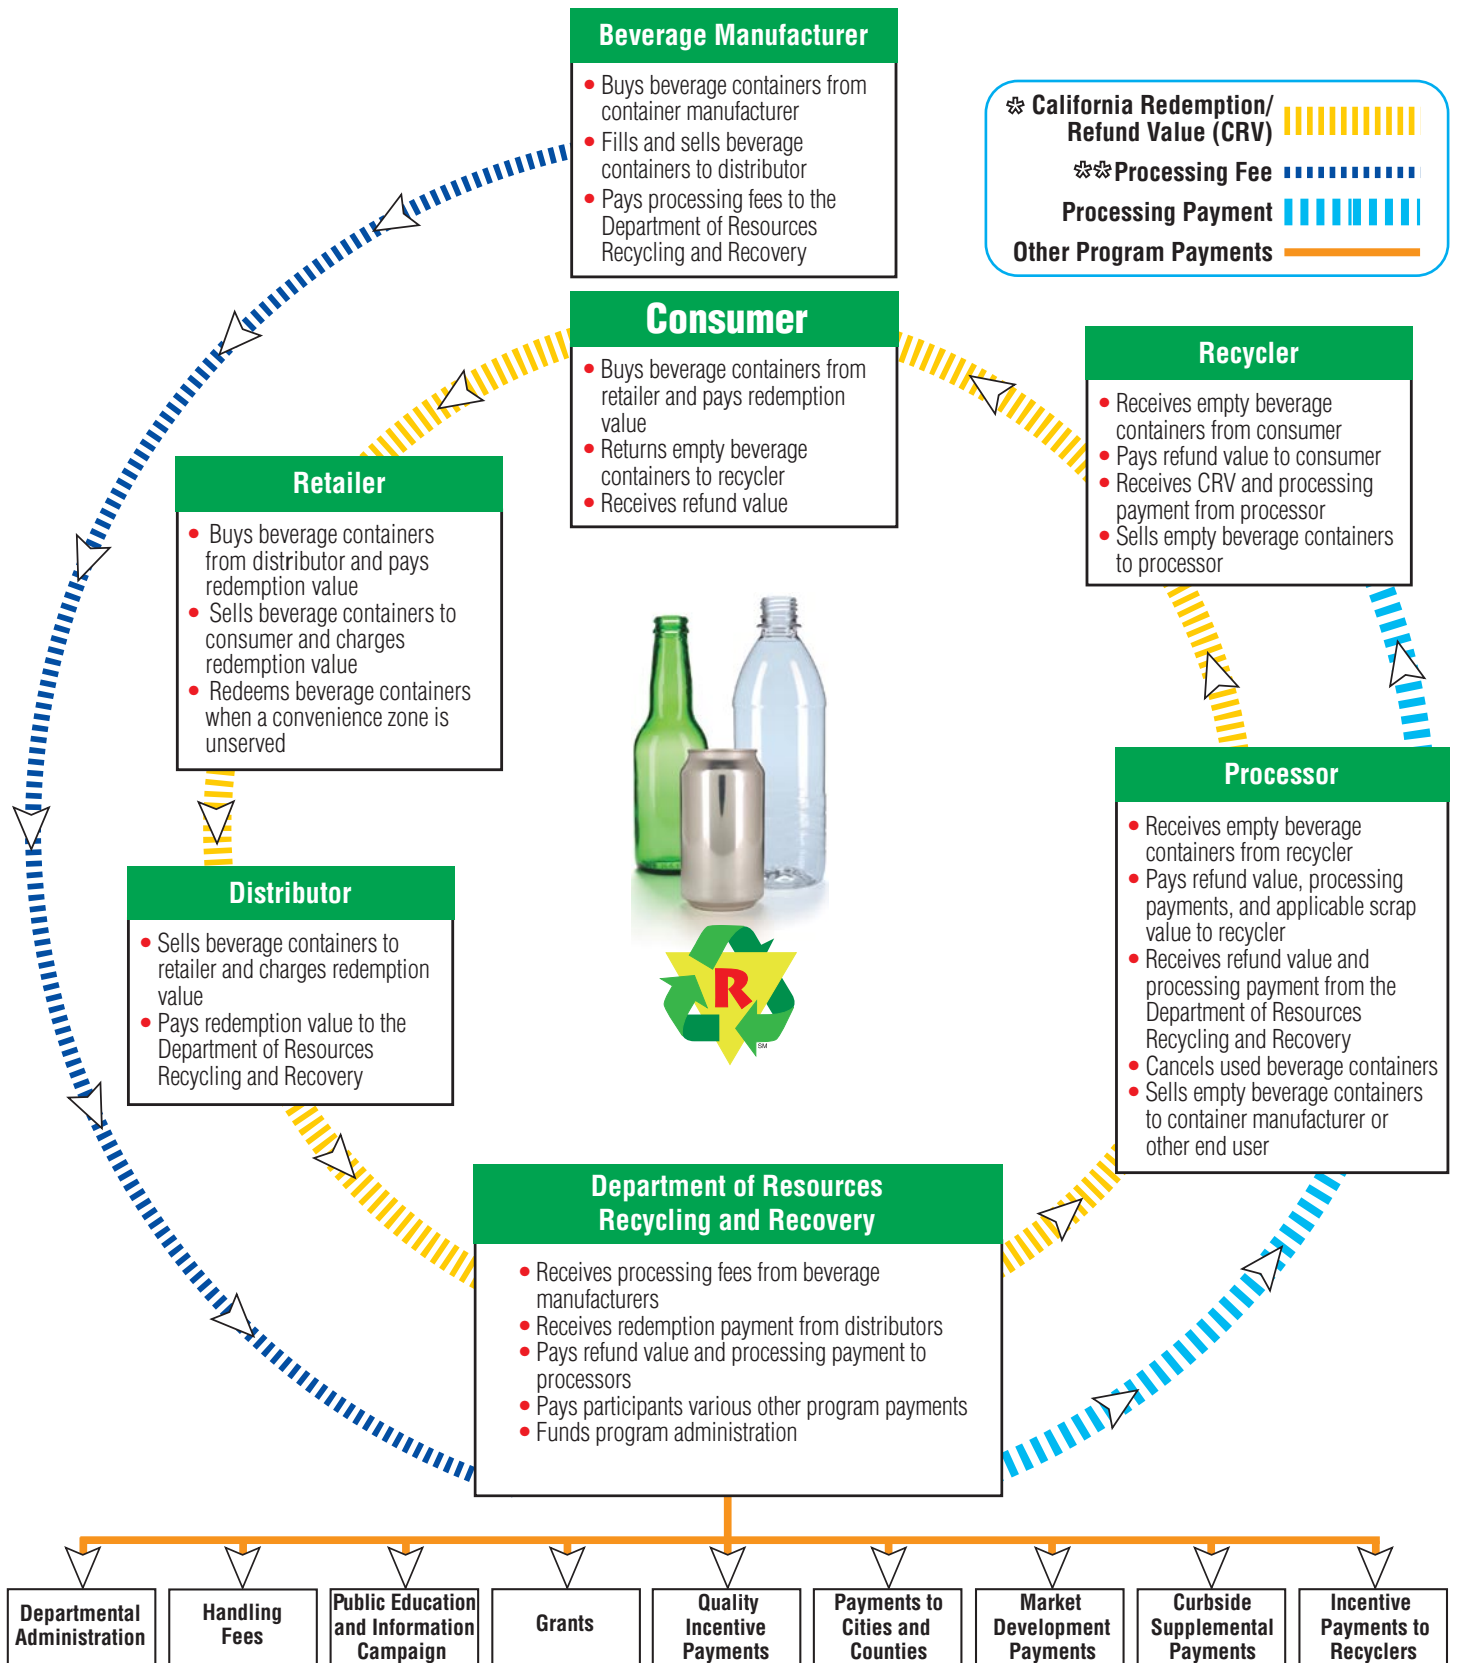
Beverage Manufacturer
- Buys beverage containers from container manufacturer
- Fills and sells beverage containers to distributor
- Pays processing fees to the Department of Resources Recycling and Recovery

✲ California Redemption/ Refund Value (CRV)
✲✲ Processing Fee
Processing Payment
Other Program Payments

Consumer
- Buys beverage containers from retailer and pays redemption value
- Returns empty beverage containers to recycler
- Receives refund value

Recycler
- Receives empty beverage containers from consumer
- Pays refund value to consumer
- Receives CRV and processing payment from processor
- Sells empty beverage containers to processor

Retailer
- Buys beverage containers from distributor and pays redemption value
- Sells beverage containers to consumer and charges redemption value
- Redeems beverage containers when a convenience zone is unserved

Processor
- Receives empty beverage containers from recycler
- Pays refund value, processing payments, and applicable scrap value to recycler
- Receives refund value and processing payment from the Department of Resources Recycling and Recovery
- Cancels used beverage containers
- Sells empty beverage containers to container manufacturer or other end user

Distributor
- Sells beverage containers to retailer and charges redemption value
- Pays redemption value to the Department of Resources Recycling and Recovery

R
SM

Department of Resources Recycling and Recovery
- Receives processing fees from beverage manufacturers
- Receives redemption payment from distributors
- Pays refund value and processing payment to processors
- Pays participants various other program payments
- Funds program administration

Departmental Administration
Handling Fees
Public Education and Information Campaign
Grants
Quality Incentive Payments
Payments to Cities and Counties
Market Development Payments
Curbside Supplemental Payments
Incentive Payments to Recyclers